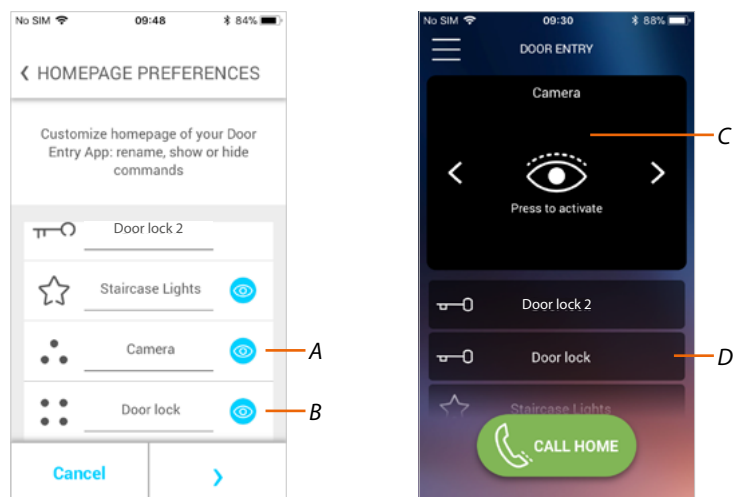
No SIM 09:48 84%

HOMEPAGE PREFERENCES

Customize homepage of your Door Entry App: rename, show or hide commands

Door lock 2

Staircase Lights

Camera

Door lock

Cancel

A

B

No SIM 09:30 88%

DOOR ENTRY

Camera

Press to activate

C

Door lock 2

Door lock

D

Staircase Lights

CALL HOME